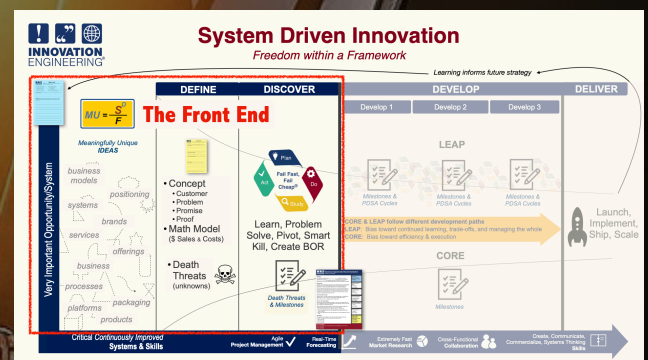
INNOVATION ENGINEERING®

System Driven Innovation
Freedom within a Framework

Learning informs future strategy

DEFINE | DISCOVER | DEVELOP | DELIVER

$MU = \frac{S^D}{F}$

The Front End

Develop 1 | Develop 2 | Develop 3

Meaningfully Unique IDEAS

business models
positioning
systems
brands
services
offerings
business
processes
packaging
platforms
products

Very Important Opportunity/System

• Concept
• Customer
• Problem
• Promise
• Proof
• Math Model ($ Sales & Costs)

• Death Threats (unknowns)

Plan
Do
Study
Act
Fail Fast, Fail Cheap®

Learn, Problem Solve, Pivot, Smart Kill, Create BOR

Death Threats & Milestones

LEAP

Milestones & PDSA Cycles
Milestones & PDSA Cycles
Milestones & PDSA Cycles

CORE & LEAP follow different development paths
LEAP: Bias toward continued learning, trade-offs, and managing the whole
CORE: Bias toward efficiency & execution

CORE

Milestones

Launch, Implement, Ship, Scale

Critical Continuously Improved Systems & Skills

Agile Project Management
Real-Time Forecasting
Extremely Fast Market Research
Cross-Functional Collaboration
Create, Communicate, Commercialize, Systems Thinking Skills